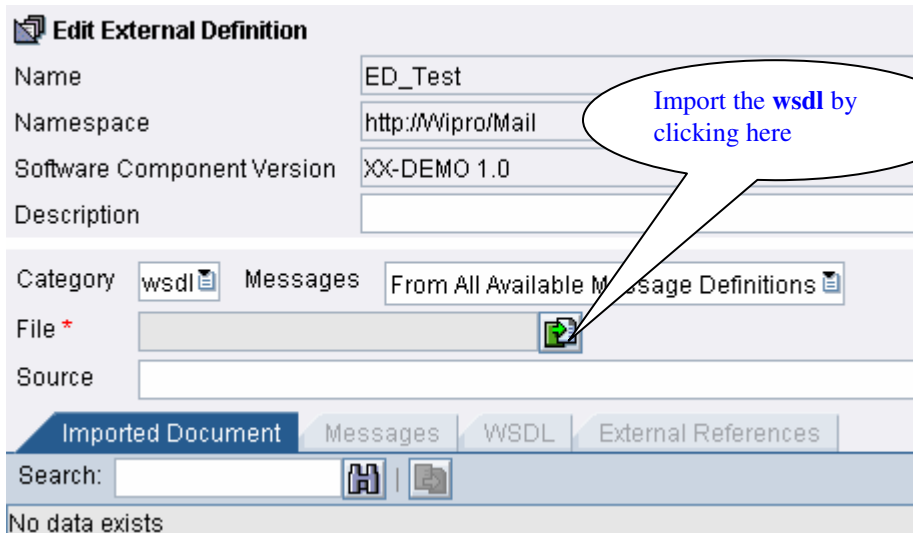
Edit External Definition

| Name | ED_Test |
|---|---|
| Namespace | http://Wipro/Mail |
| Software Component Version | XX-DEMO 1.0 |
| Description | |

Import the **wsdl** by clicking here

Category wsdl Messages From All Available Message Definitions

File *

Source

Imported Document | Messages | WSDL | External References

Search:

No data exists